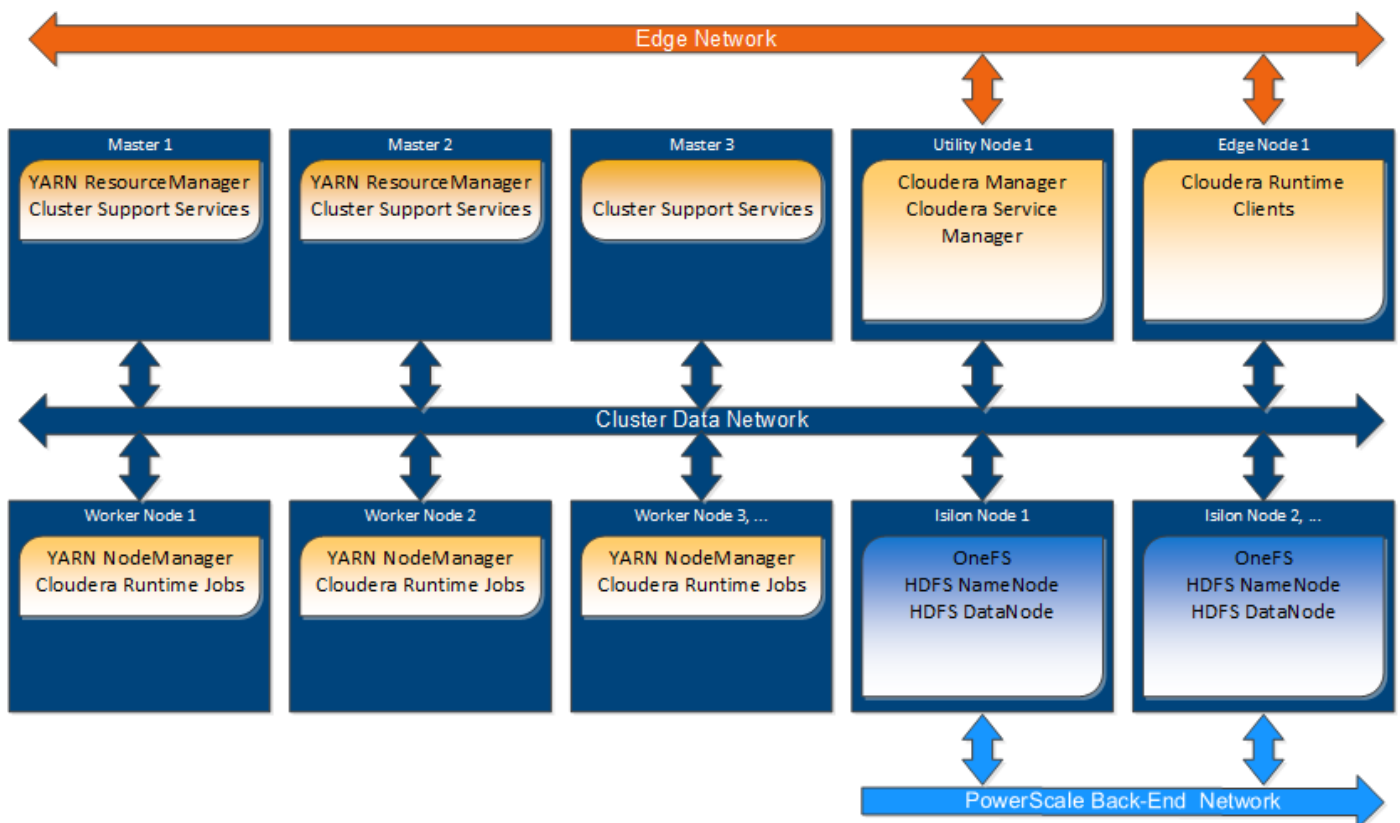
Edge Network

Master 1
YARN ResourceManager
Cluster Support Services

Master 2
YARN ResourceManager
Cluster Support Services

Master 3
Cluster Support Services

Utility Node 1
Cloudera Manager
Cloudera Service Manager

Edge Node 1
Cloudera Runtime Clients

Cluster Data Network

Worker Node 1
YARN NodeManager
Cloudera Runtime Jobs

Worker Node 2
YARN NodeManager
Cloudera Runtime Jobs

Worker Node 3, ...
YARN NodeManager
Cloudera Runtime Jobs

Isilon Node 1
OneFS
HDFS NameNode
HDFS DataNode

Isilon Node 2, ...
OneFS
HDFS NameNode
HDFS DataNode

PowerScale Back-End Network